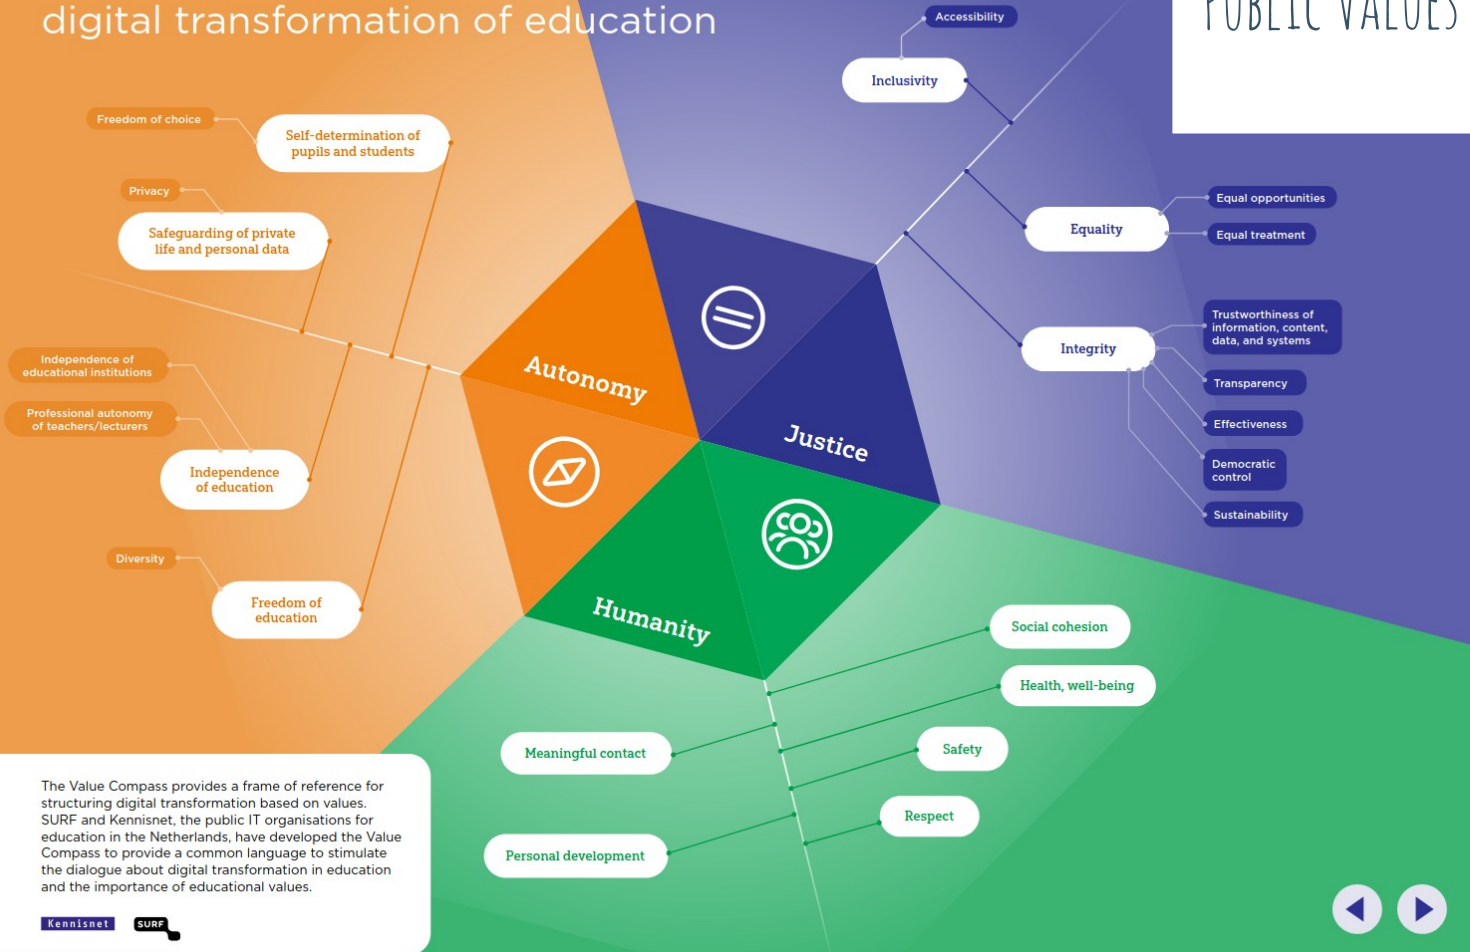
digital transformation of education

PUBLIC VALUES

Accessibility
Inclusivity

Freedom of choice
Self-determination of pupils and students

Privacy
Safeguarding of private life and personal data

Equality
Equal opportunities
Equal treatment

Integrity
Trustworthiness of information, content, data, and systems
Transparency
Effectiveness
Democratic control
Sustainability

Independence of educational institutions
Professional autonomy of teachers/lecturers
Independence of education

Diversity
Freedom of education

Autonomy
Justice
Humanity

Social cohesion
Health, well-being
Meaningful contact
Safety
Respect
Personal development

The Value Compass provides a frame of reference for structuring digital transformation based on values. SURF and Kennisnet, the public IT organisations for education in the Netherlands, have developed the Value Compass to provide a common language to stimulate the dialogue about digital transformation in education and the importance of educational values.

Kennisnet
SURF